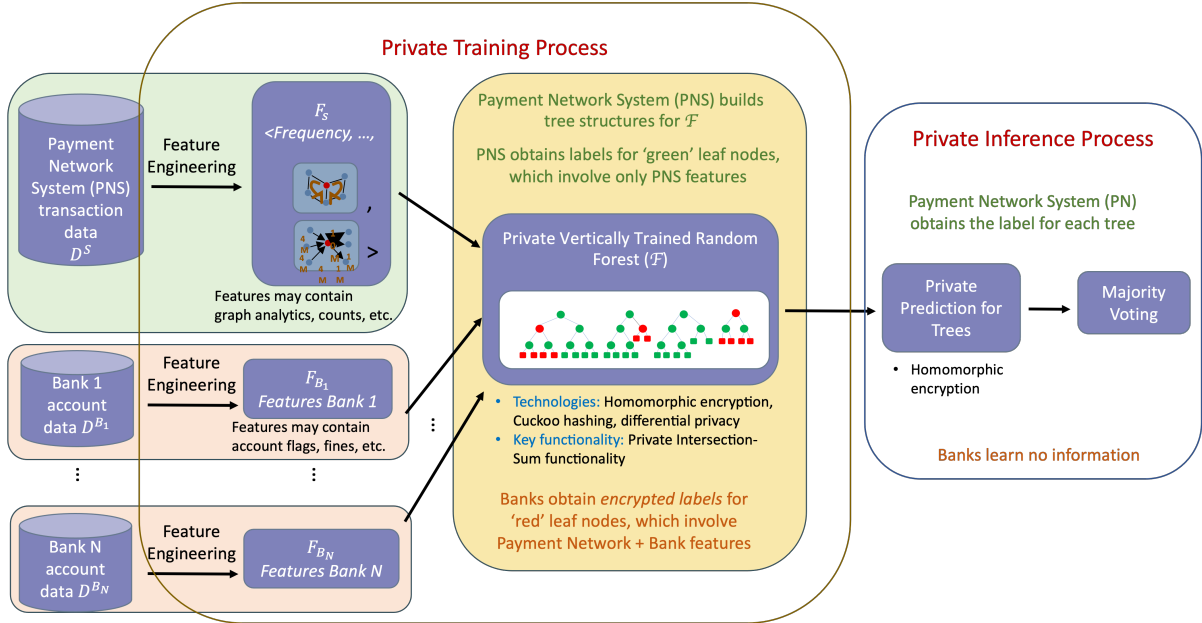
Private Training Process

Payment Network System (PNS) transaction data $D^S$

Feature Engineering

$F_S$ <Frequency, ...,

,

>

4 M 4 M 4 1 M M 1 M

Features may contain graph analytics, counts, etc.

Payment Network System (PNS) builds tree structures for $\mathcal{F}$

PNS obtains labels for 'green' leaf nodes, which involve only PNS features

Private Vertically Trained Random Forest ($\mathcal{F}$)

Bank 1 account data $D^{B_1}$

Feature Engineering

$F_{B_1}$ Features Bank 1

Features may contain account flags, fines, etc.

⋮

⋮

⋮

• Technologies: Homomorphic encryption, Cuckoo hashing, differential privacy
• Key functionality: Private Intersection-Sum functionality

Bank N account data $D^{B_N}$

Feature Engineering

$F_{B_N}$ Features Bank N

Banks obtain encrypted labels for 'red' leaf nodes, which involve Payment Network + Bank features

Private Inference Process

Payment Network System (PN) obtains the label for each tree

Private Prediction for Trees

Majority Voting

• Homomorphic encryption

Banks learn no information